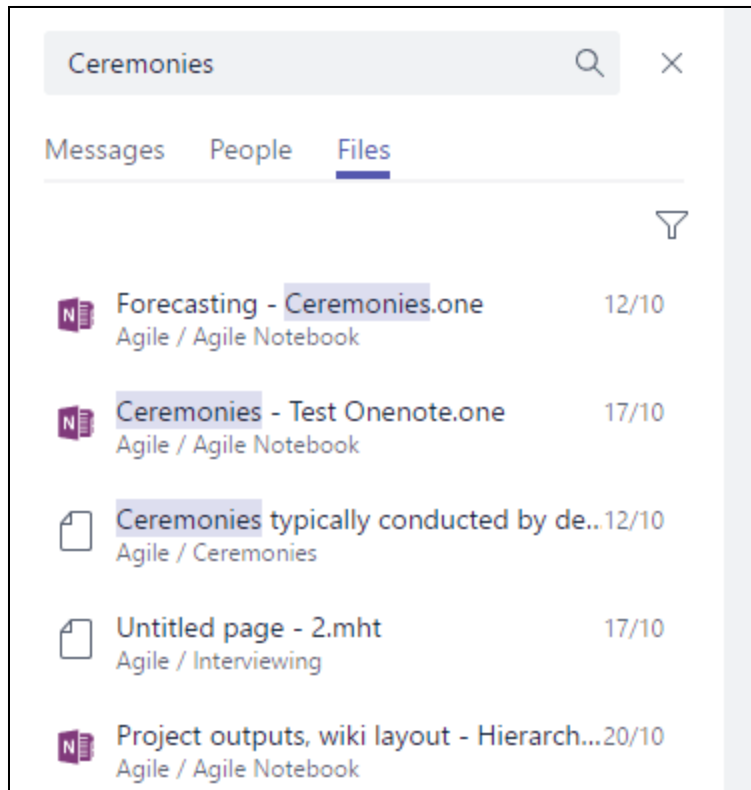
Ceremonies

Messages People Files

Forecasting - Ceremonies.one 12/10
Agile / Agile Notebook

Ceremonies - Test Onenote.one 17/10
Agile / Agile Notebook

Ceremonies typically conducted by de... 12/10
Agile / Ceremonies

Untitled page - 2.mht 17/10
Agile / Interviewing

Project outputs, wiki layout - Hierarch... 20/10
Agile / Agile Notebook